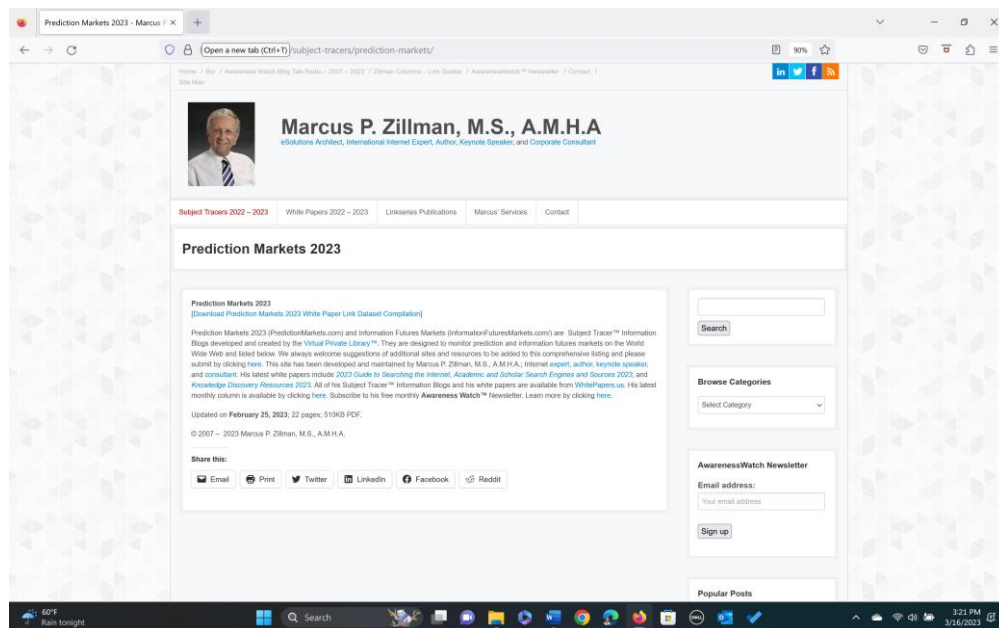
Prediction Markets 2023 - Marcus P ×

Open a new tab (Ctrl+T) /subject-tracers/prediction-markets/

90%

Home / Bio / Awareness Watch Blog Talk Radio – 2007 – 2023 / Zillman Columns – Link Guides / AwarenessWatch™ Newsletter / Contact / Site Map

Marcus P. Zillman, M.S., A.M.H.A

eSolutions Architect, International Internet Expert, Author, Keynote Speaker, and Corporate Consultant

Subject Tracers 2022 – 2023 White Papers 2022 – 2023 Linkseries Publications Marcus' Services Contact

Prediction Markets 2023

Prediction Markets 2023
[Download Prediction Markets 2023 White Paper Link Dataset Compilation]

Prediction Markets 2023 (PredictionMarkets.com) and Information Futures Markets (InformationFuturesMarkets.com/) are Subject Tracer™ Information Blogs developed and created by the Virtual Private Library™. They are designed to monitor prediction and information futures markets on the World Wide Web and listed below. We always welcome suggestions of additional sites and resources to be added to this comprehensive listing and please submit by clicking here. This site has been developed and maintained by Marcus P. Zillman, M.S., A.M.H.A.; Internet expert, author, keynote speaker, and consultant. His latest white papers include 2023 Guide to Searching the Internet, Academic and Scholar Search Engines and Sources 2023, and Knowledge Discovery Resources 2023. All of his Subject Tracer™ Information Blogs and his white papers are available from WhitePapers.us. His latest monthly column is available by clicking here. Subscribe to his free monthly Awareness Watch™ Newsletter. Learn more by clicking here.

Updated on February 25, 2023; 22 pages; 510KB PDF.

© 2007 – 2023 Marcus P. Zillman, M.S., A.M.H.A.

Share this:

Email Print Twitter LinkedIn Facebook Reddit

Search

Browse Categories

Select Category

AwarenessWatch Newsletter

Email address:

Your email address

Sign up

Popular Posts

60°F
Rain tonight

Search

3:21 PM
3/16/2023